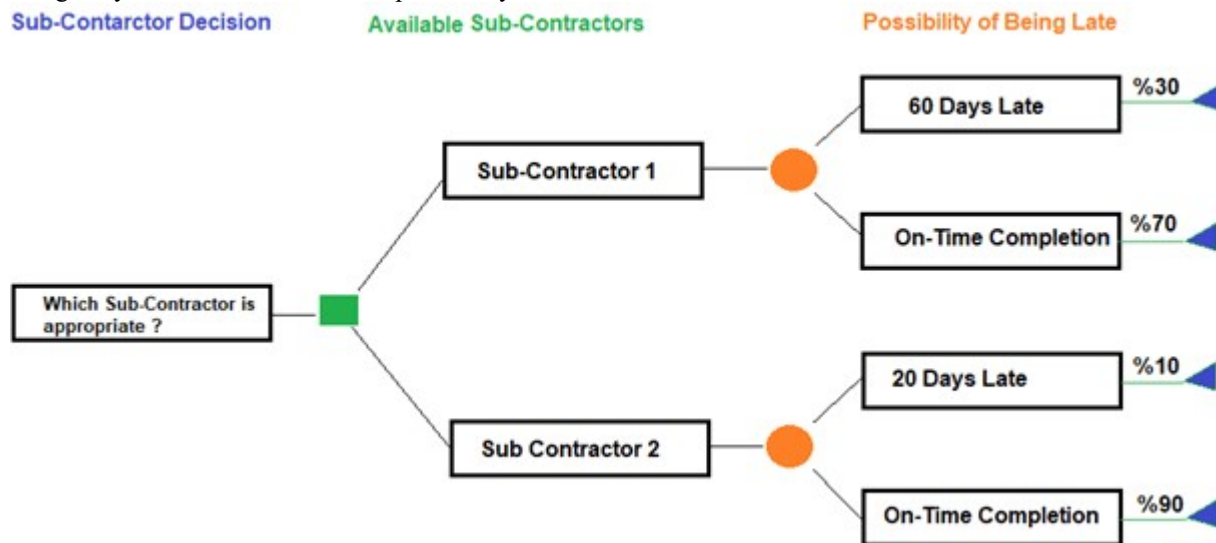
Sub-Contarctor Decision

Available Sub-Contractors

Possibility of Being Late

Which Sub-Contractor is appropriate ?

Sub-Contractor 1

60 Days Late

%30

On-Time Completion

%70

Sub Contractor 2

20 Days Late

%10

On-Time Completion

%90